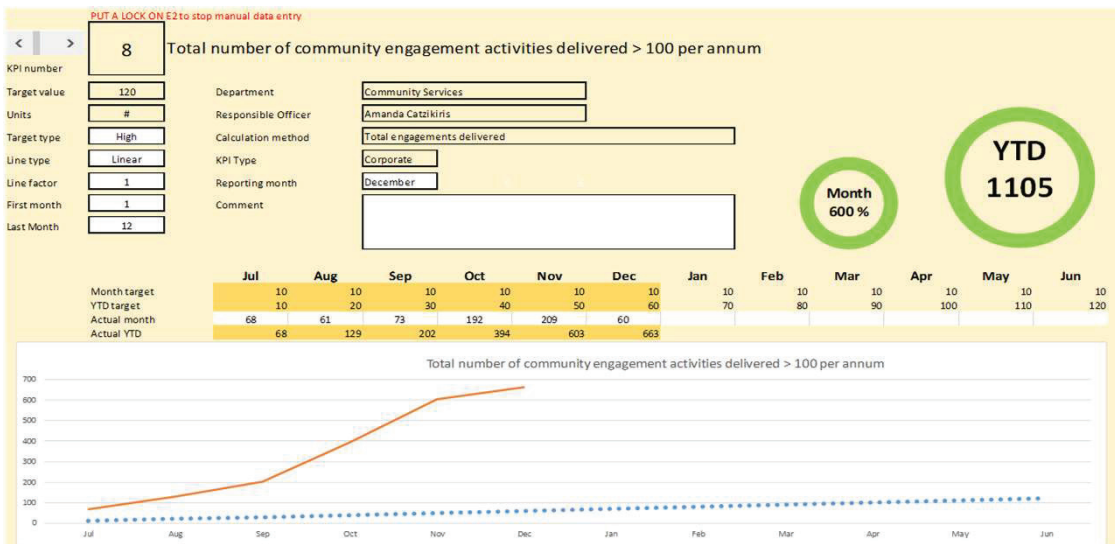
PUT A LOCK ON E2 to stop manual data entry

< >

KPI number 8

Total number of community engagement activities delivered > 100 per annum

Target value 120
Units #
Target type High
Line type Linear
Line factor 1
First month 1
Last Month 12

Department Community Services
Responsible Officer Amanda Catzikiris
Calculation method Total engagements delivered
KPI Type Corporate
Reporting month December
Comment

Month 600 %

YTD 1105

| | Jul | Aug | Sep | Oct | Nov | Dec | Jan | Feb | Mar | Apr | May | Jun |
|---|---|---|---|---|---|---|---|---|---|---|---|---|
| Month target | 10 | 10 | 10 | 10 | 10 | 10 | 10 | 10 | 10 | 10 | 10 | 10 |
| YTD target | 10 | 20 | 30 | 40 | 50 | 60 | 70 | 80 | 90 | 100 | 110 | 120 |
| Actual month | 68 | 61 | 73 | 192 | 209 | 60 | | | | | | |
| Actual YTD | 68 | 129 | 202 | 394 | 603 | 663 | | | | | | |

Total number of community engagement activities delivered > 100 per annum

700
600
500
400
300
200
100
0

Jul Aug Sep Oct Nov Dec Jan Feb Mar Apr May Jun